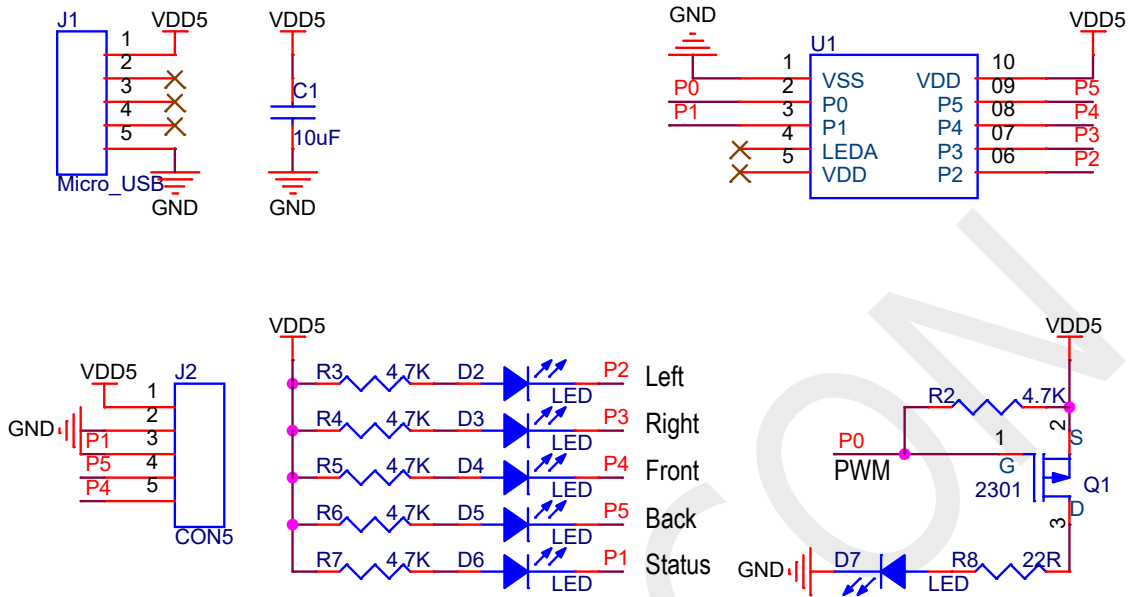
J1
VDD5
1
2
3
4
5
Micro_USB
GND

VDD5
C1
10uF
GND

GND
U1
VDD5
1
2
3
4
5
VSS
P0
P1
LEDA
VDD
VDD
P5
P4
P3
P2
10
09
08
07
06
P0
P1
P5
P4
P3
P2

VDD5
J2
1
2
3
4
5
GND
P1
P5
P4
CON5

VDD5
R3 4.7K D2 LED P2 Left
R4 4.7K D3 LED P3 Right
R5 4.7K D4 LED P4 Front
R6 4.7K D5 LED P5 Back
R7 4.7K D6 LED P1 Status

VDD5
R2 4.7K
2
S
P0
1
PWM
G
2301
Q1
D
3
GND
D7
LED
R8
22R